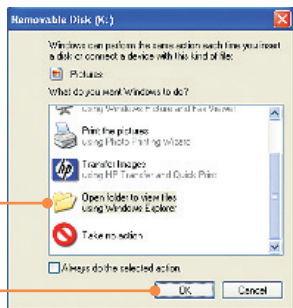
Removable Disk (K:)

Windows can perform the same action each time you insert a disk or connect a device with this kind of file:

Pictures

What do you want Windows to do?

using Windows Picture and Fax Viewer

Print the pictures
using Photo Printing Wizard

Transfer Images
using HP Transfer and Quick Print

Open folder to view files
using Windows Explorer

Take no action

Always do the selected action

OK

Cancel